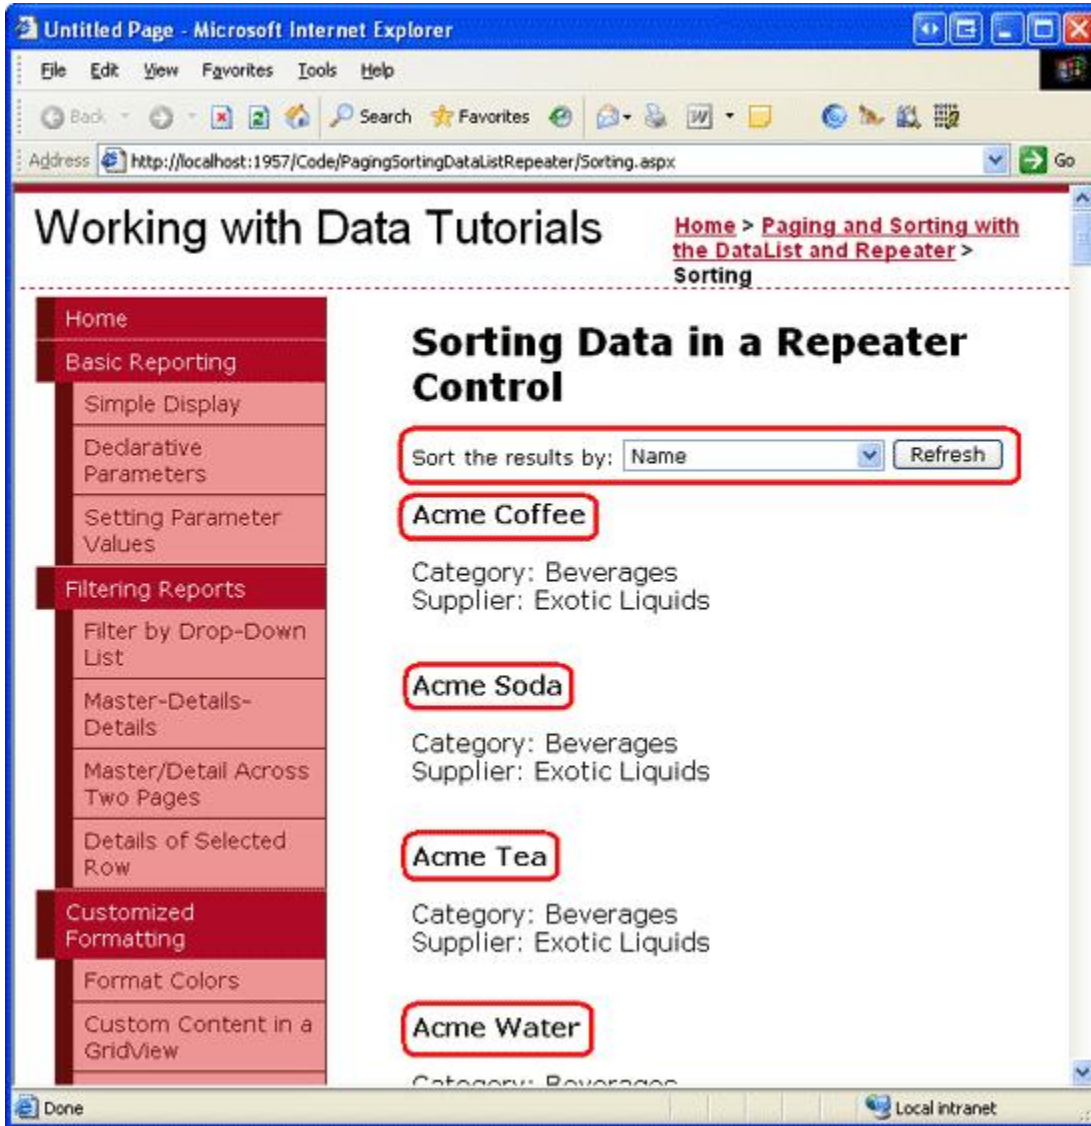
Untitled Page - Microsoft Internet Explorer

File Edit View Favorites Tools Help

Back Search Favorites

Address http://localhost:1957/Code/PagingSortingDataListRepeater/Sorting.aspx Go

Working with Data Tutorials

Home > Paging and Sorting with the DataList and Repeater > Sorting

Home
Basic Reporting
Simple Display
Declarative Parameters
Setting Parameter Values
Filtering Reports
Filter by Drop-Down List
Master-Details-Details
Master/Detail Across Two Pages
Details of Selected Row
Customized Formatting
Format Colors
Custom Content in a GridView

Sorting Data in a Repeater Control

Sort the results by: Name Refresh

Acme Coffee

Category: Beverages
Supplier: Exotic Liquids

Acme Soda

Category: Beverages
Supplier: Exotic Liquids

Acme Tea

Category: Beverages
Supplier: Exotic Liquids

Acme Water

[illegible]

Done Local intranet